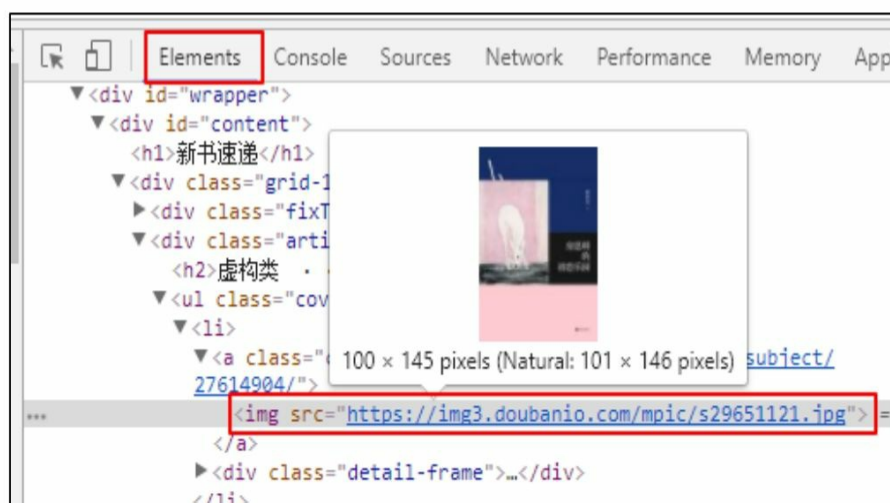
Elements Console Sources Network Performance Memory App

▼<div id="wrapper">
▼<div id="content">
<h1>新书速递</h1>
▼<div class="grid-1
▶<div class="fixT
▼<div class="arti
<h2>虚构类 ·
▼<ul class="cov
▼<li>
▼<a class="
subject/
27614904/">

100 × 145 pixels (Natural: 101 × 146 pixels)

··· <img src="https://img3.doubanio.com/mpic/s29651121.jpg"> =
</a>
▶<div class="detail-frame">…</div>
</li>